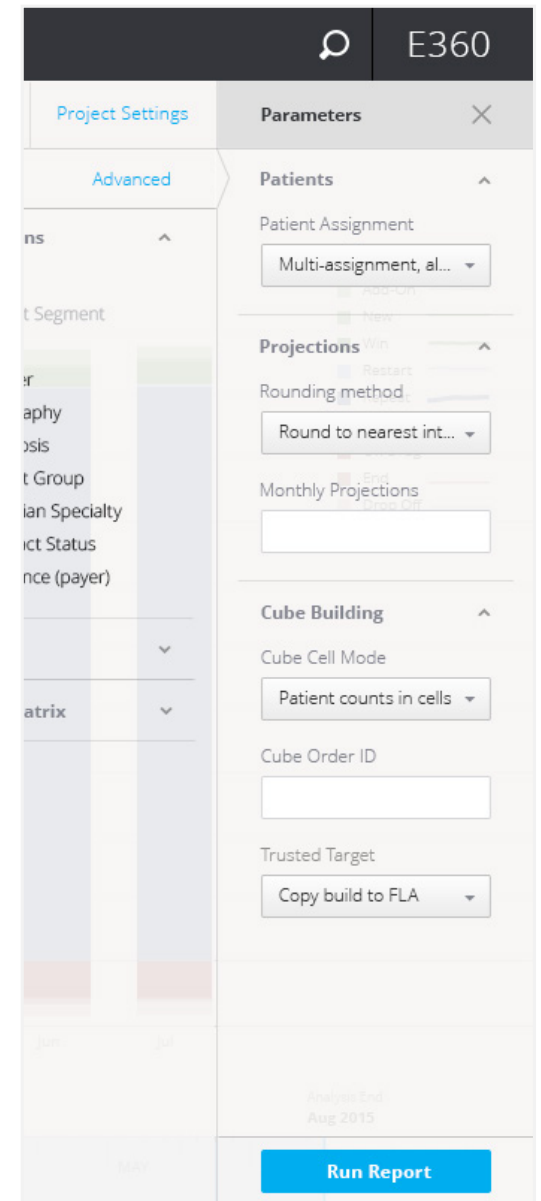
E360

Project Settings

Advanced

ns

t Segment

er
aphy
osis
t Group
ian Specialty
ct Status
nce (payer)

atrix

Parameters

Patients

Patient Assignment

Multi-assignment, al...

Projections

Rounding method

Round to nearest int...

Monthly Projections

Cube Building

Cube Cell Mode

Patient counts in cells

Cube Order ID

Trusted Target

Copy build to FLA

Run Report